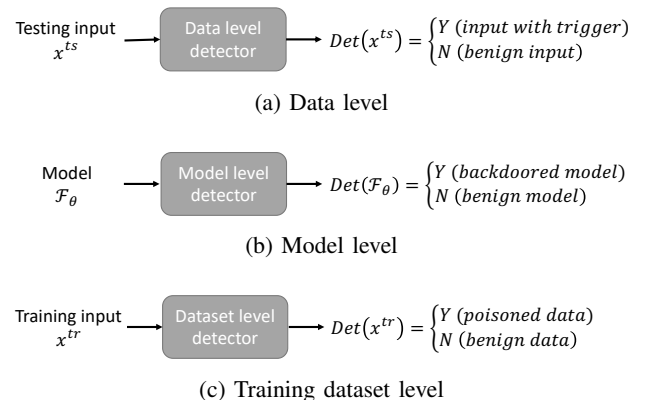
Testing input
$x^{ts}$

Data level detector

$Det(x^{ts}) = \begin{cases} Y \ (input\ with\ trigger) \\ N \ (benign\ input) \end{cases}$

(a) Data level

Model
$\mathcal{F}_\theta$

Model level detector

$Det(\mathcal{F}_\theta) = \begin{cases} Y \ (backdoored\ model) \\ N \ (benign\ model) \end{cases}$

(b) Model level

Training input
$x^{tr}$

Dataset level detector

$Det(x^{tr}) = \begin{cases} Y \ (poisoned\ data) \\ N \ (benign\ data) \end{cases}$

(c) Training dataset level